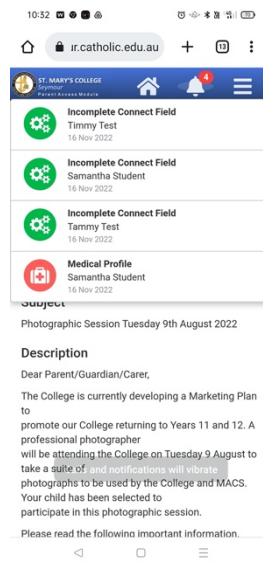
10:32

ır.catholic.edu.au + 13

ST. MARY'S COLLEGE
Seymour
Parent Access Module

4

Incomplete Connect Field
Timmy Test
16 Nov 2022

Incomplete Connect Field
Samantha Student
16 Nov 2022

Incomplete Connect Field
Tammy Test
16 Nov 2022

Medical Profile
Samantha Student
16 Nov 2022

Subject

Photographic Session Tuesday 9th August 2022

Description

Dear Parent/Guardian/Carer,

The College is currently developing a Marketing Plan to promote our College returning to Years 11 and 12. A professional photographer will be attending the College on Tuesday 9 August to take a suite of photographs to be used by the College and MACS. Your child has been selected to participate in this photographic session.

Calls and notifications will vibrate

Please read the following important information.